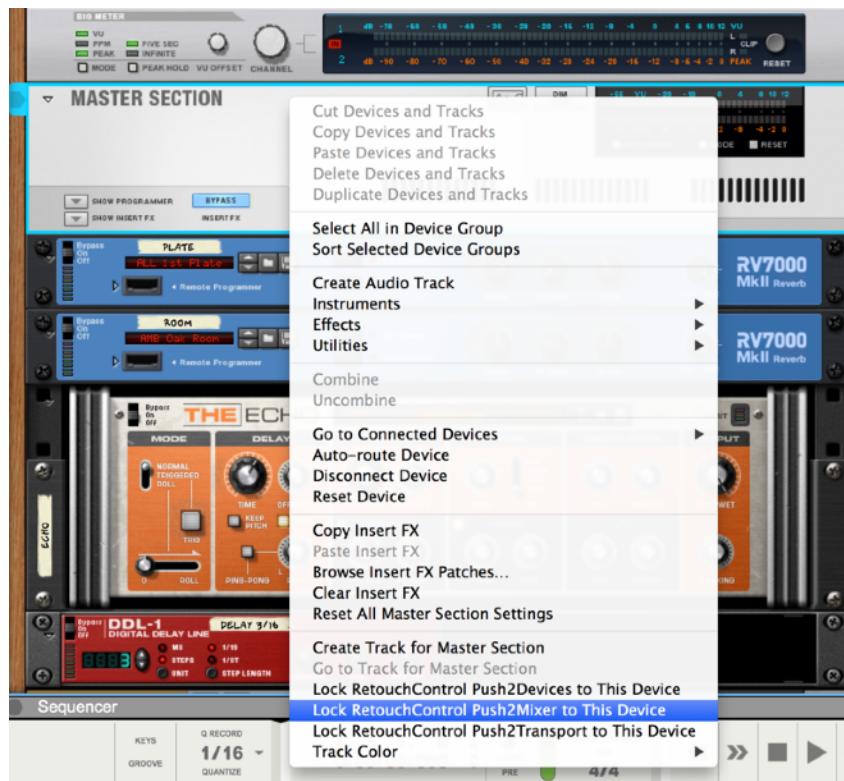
BIG METER
VU
PPM
PEAK
FIVE SEC
INFINITE
MODE
PEAK HOLD
VU OFFSET
CHANNEL
VU
CLIP
PEAK
RESET

MASTER SECTION
DIM
SHOW PROGRAMMER
BYPASS
SHOW INSERT FX
INSERT FX

PLATE
ALL 1st Plate
Remote Programmer
RV7000 MkII Reverb

ROOM
AMB Oak Room
Remote Programmer
RV7000 MkII Reverb

THE ECHO
MODE
DELAY
NORMAL
TRIGGERED
ROLL
TRIG
TIME
KEEP PITCH
PING-PONG
ROLL
ECHO

DDL-1
DIGITAL DELAY LINE
DELAY 3/16
STEPS
UNIT
STEP LENGTH

Cut Devices and Tracks
Copy Devices and Tracks
Paste Devices and Tracks
Delete Devices and Tracks
Duplicate Devices and Tracks

Select All in Device Group
Sort Selected Device Groups

Create Audio Track
Instruments
Effects
Utilities

Combine
Uncombine

Go to Connected Devices
Auto-route Device
Disconnect Device
Reset Device

Copy Insert FX
Paste Insert FX
Browse Insert FX Patches...
Clear Insert FX
Reset All Master Section Settings

Create Track for Master Section
Go to Track for Master Section
Lock RetouchControl Push2Devices to This Device
Lock RetouchControl Push2Mixer to This Device
Lock RetouchControl Push2Transport to This Device
Track Color

Sequencer
KEYS
GROOVE
Q RECORD
1/16
QUANTIZE
PRE
4/4